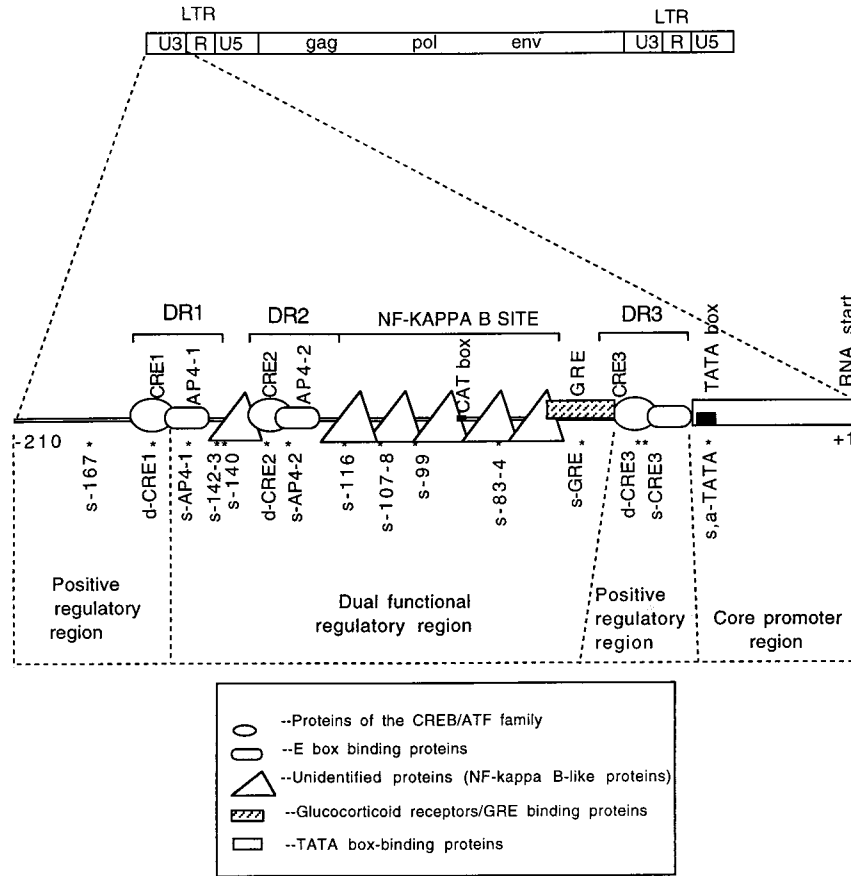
LTR
U3 R U5 gag pol env U3 R U5
LTR

DR1 DR2 NF-KAPPA B SITE DR3
CRE1 AP4-1 CRE2 AP4-2 CAT box GRE CRE3 TATA box RNA start

-210 +1

s-167 * d-CRE1 * s-AP4-1 * s-142-3 ** s-140 d-CRE2 * s-AP4-2 * s-116 * s-107-8 * s-99 s-83-4 * s-GRE * d-CRE3 ** s-CRE3 s,a-TATA *

Positive regulatory region

Dual functional regulatory region

Positive regulatory region

Core promoter region

--Proteins of the CREB/ATF family
--E box binding proteins
--Unidentified proteins (NF-kappa B-like proteins)
--Glucocorticoid receptors/GRE binding proteins
--TATA box-binding proteins